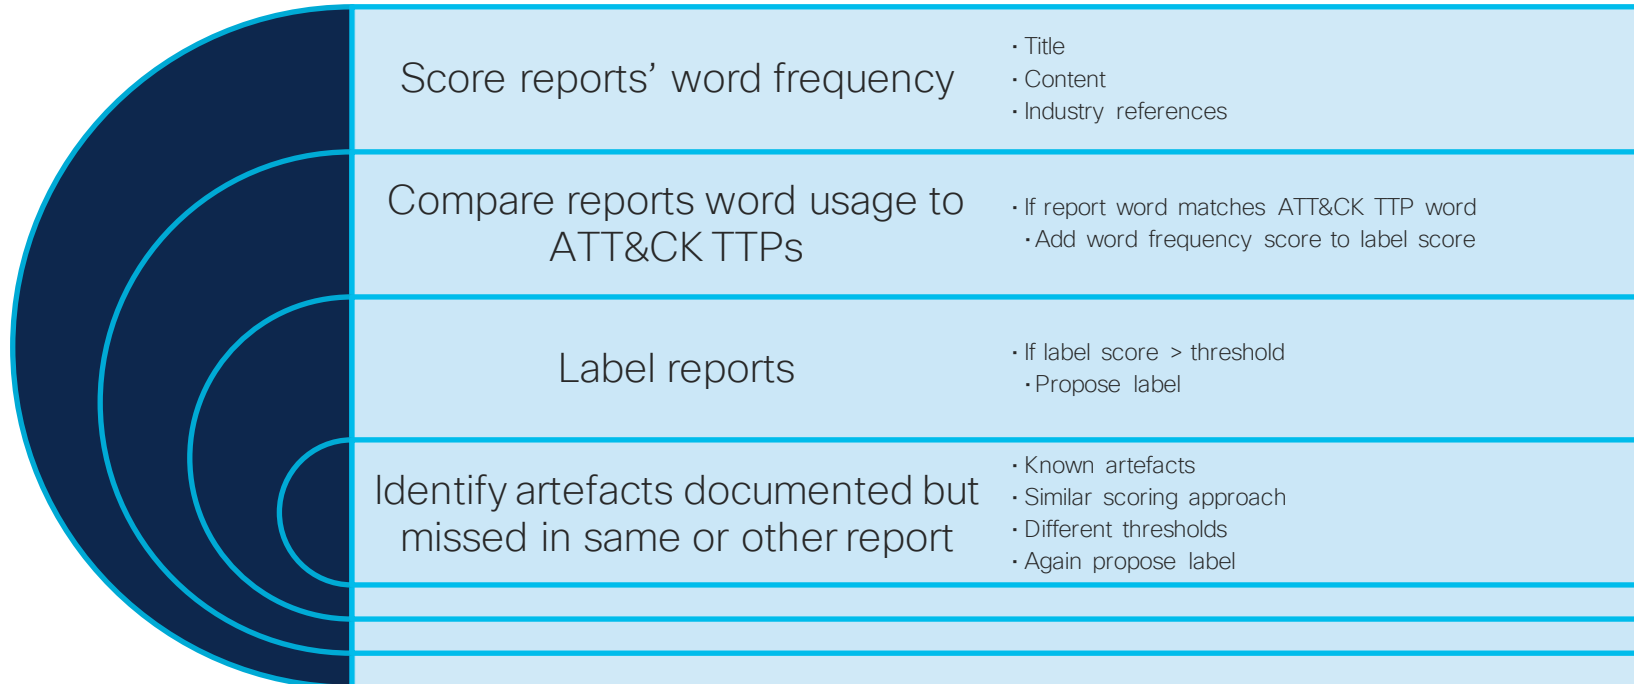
Score reports' word frequency

• Title
• Content
• Industry references

Compare reports word usage to ATT&CK TTPs

• If report word matches ATT&CK TTP word
• Add word frequency score to label score

Label reports

• If label score > threshold
• Propose label

Identify artefacts documented but missed in same or other report

• Known artefacts
• Similar scoring approach
• Different thresholds
• Again propose label